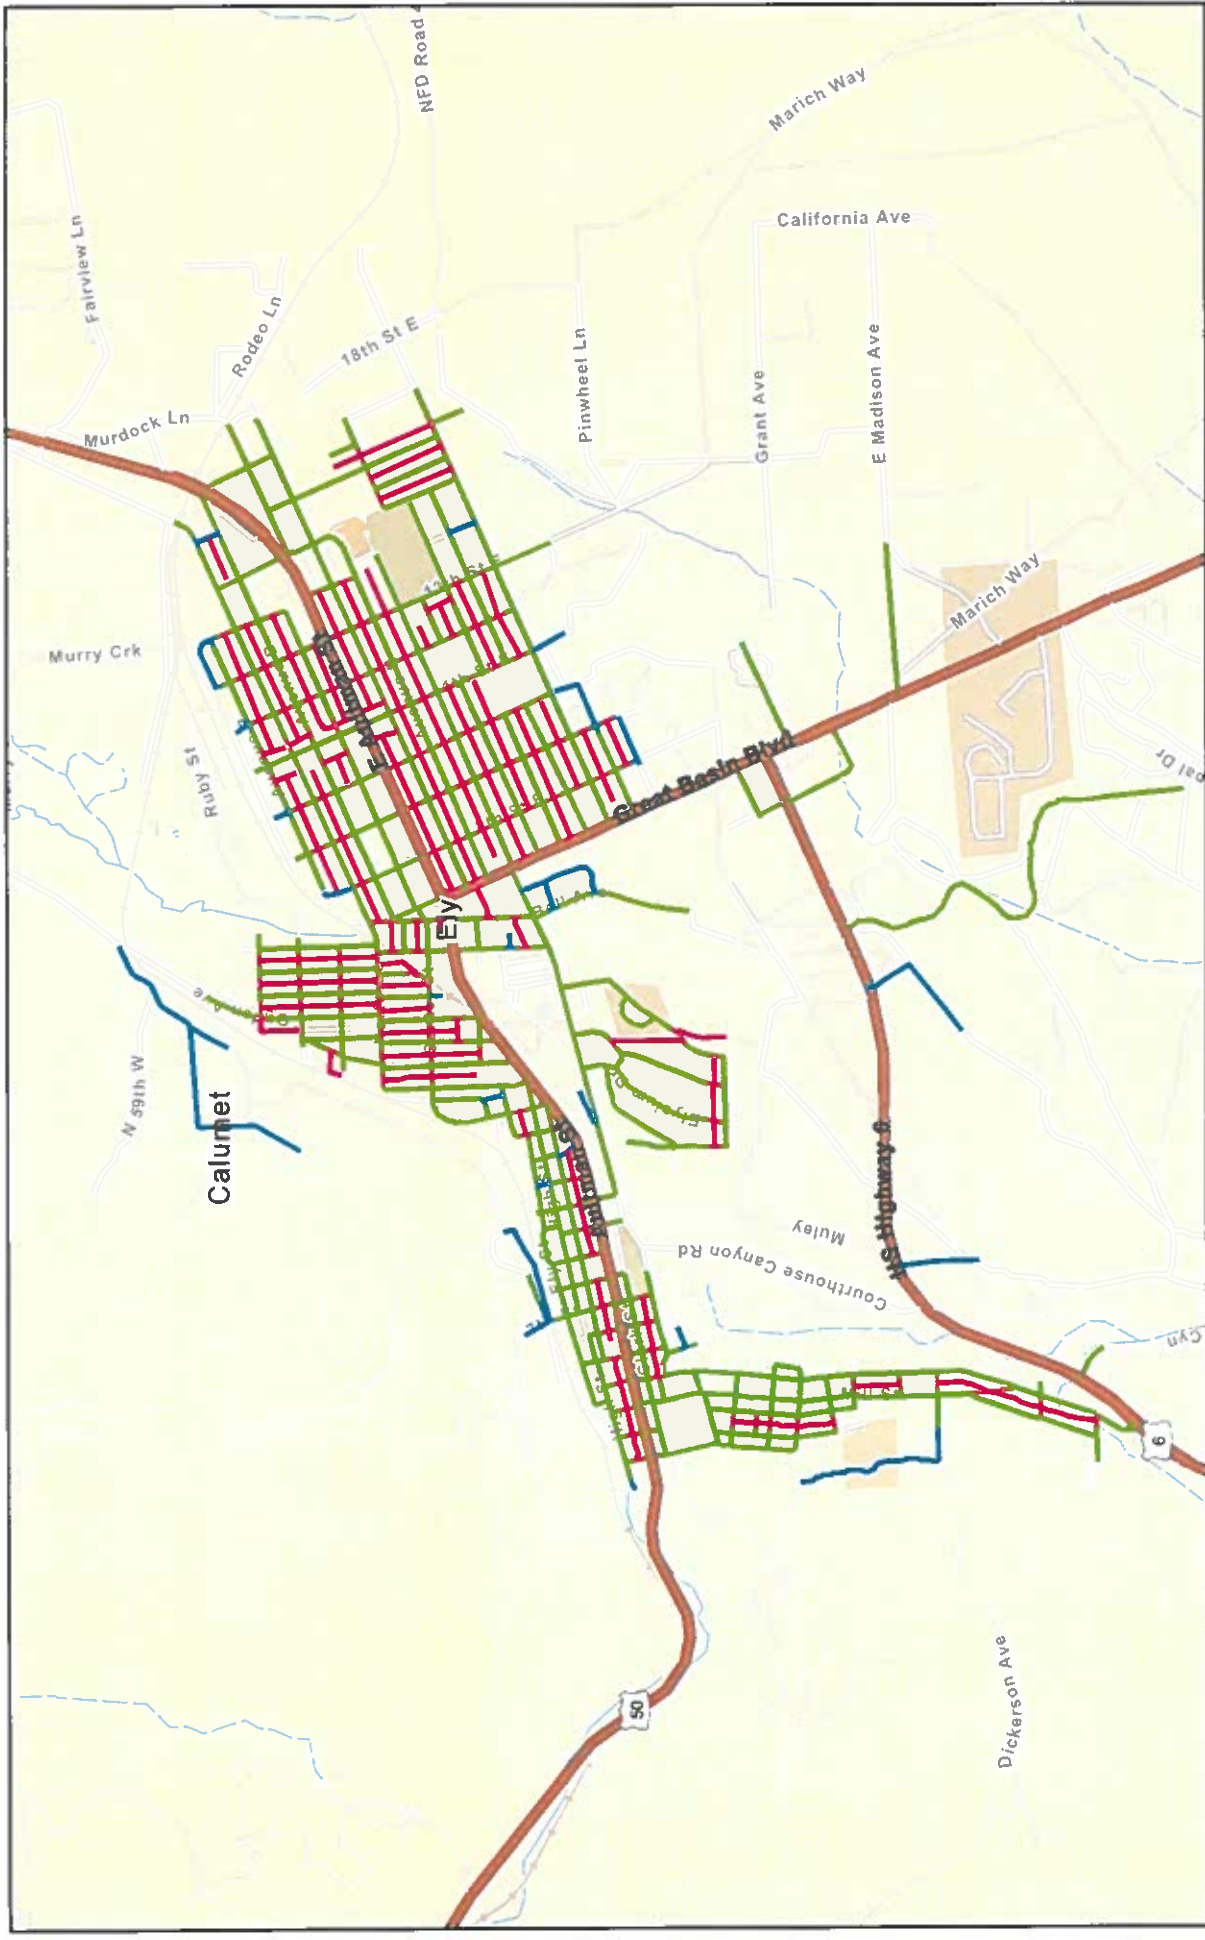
NFD Road 4

Marich Way

California Ave

Fairview Ln

Rodeo Ln

18th St E

Pinwheel Ln

Grant Ave

E Madison Ave

Murdock Ln

Marich Way

Murry Crk

E Aultman St

Ruby St

Great Basin Blvd

Ely

N 59th W

Calumet

Aultman St

Muley

Courthouse Canyon Rd

US Highway 6

6

50

Dickerson Ave